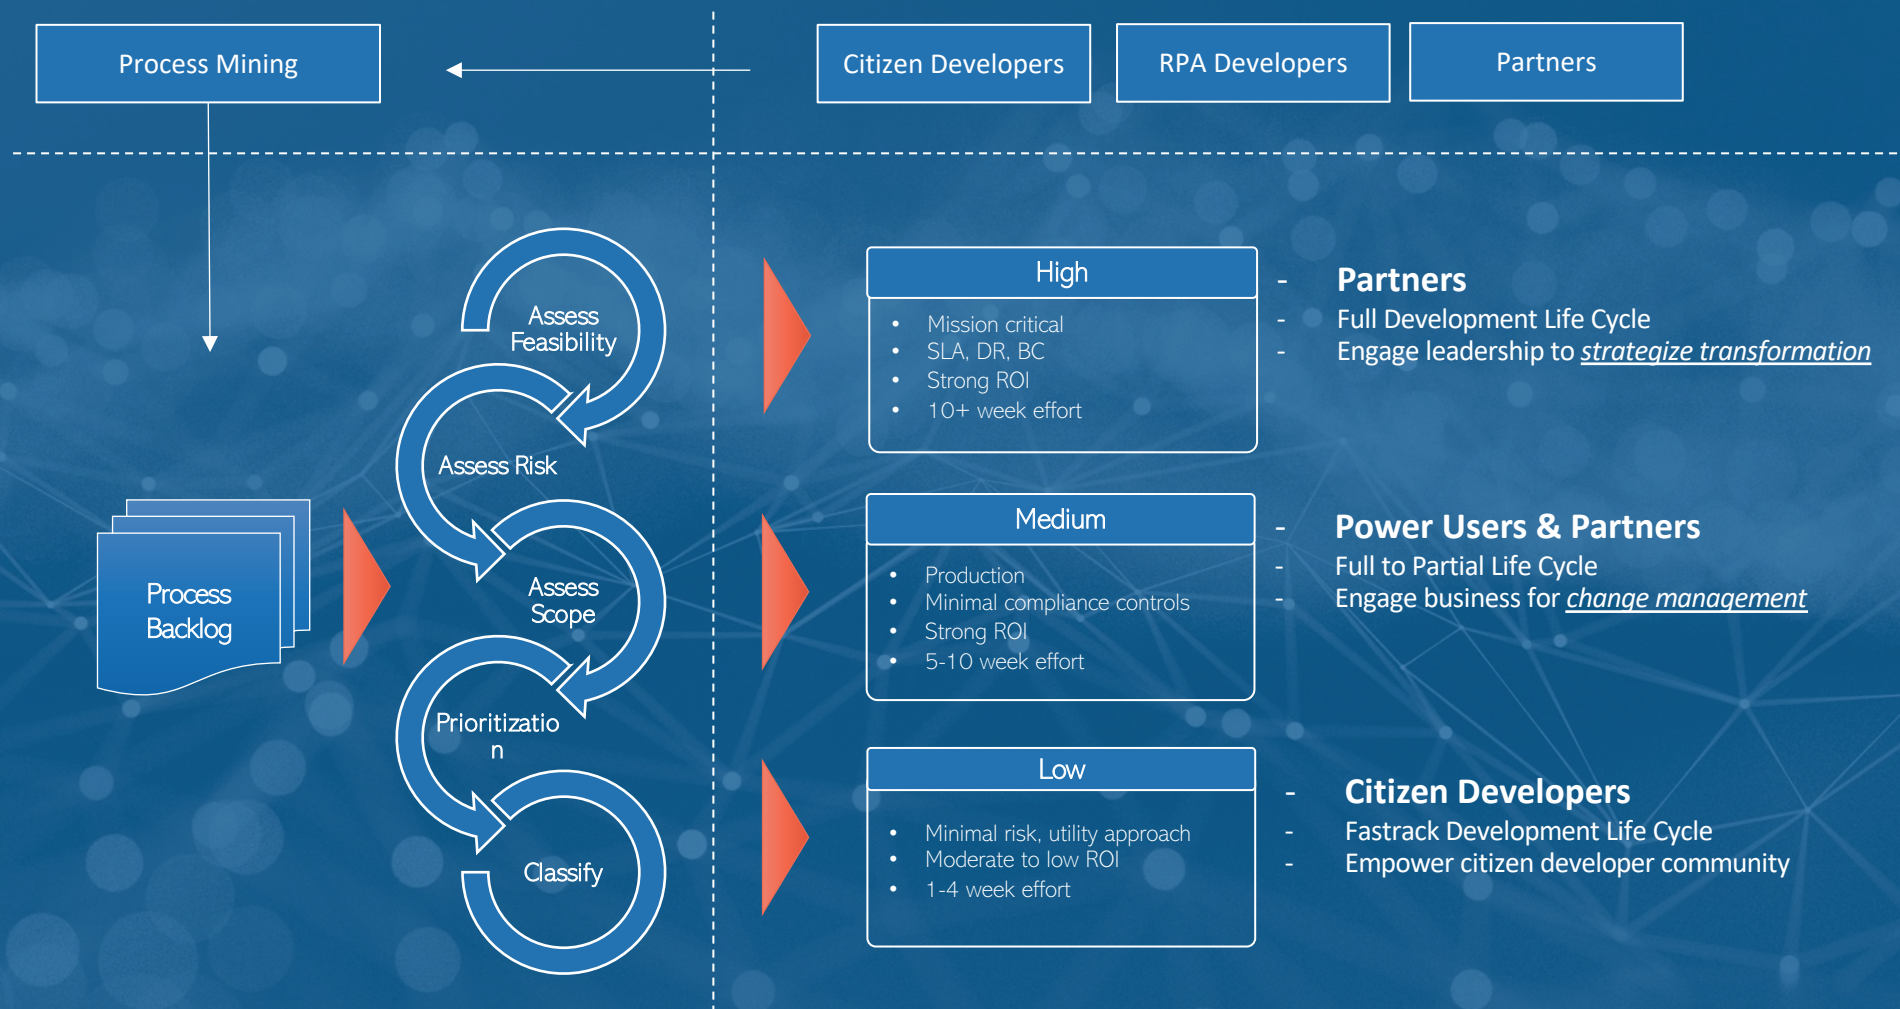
Process Mining

Citizen Developers

RPA Developers

Partners

Process Backlog

Assess Feasibility

Assess Risk

Assess Scope

Prioritizatio n

Classify

High

- Mission critical
- SLA, DR, BC
- Strong ROI
- 10+ week effort

- Partners
- Full Development Life Cycle
- Engage leadership to *strategize transformation*

Medium

- Production
- Minimal compliance controls
- Strong ROI
- 5-10 week effort

- Power Users & Partners
- Full to Partial Life Cycle
- Engage business for *change management*

Low

- Minimal risk, utility approach
- Moderate to low ROI
- 1-4 week effort

- Citizen Developers
- Fastrack Development Life Cycle
- Empower citizen developer community